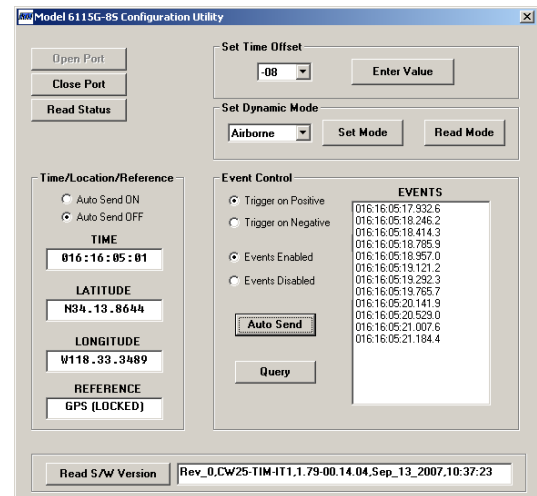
Model 6115G-8S Configuration Utility

Open Port
Close Port
Read Status

Set Time Offset
-08
Enter Value

Set Dynamic Mode
Airborne
Set Mode
Read Mode

Time/Location/Reference
Auto Send ON
Auto Send OFF
TIME
016:16:05:01
LATITUDE
N34.13.8644
LONGITUDE
W118.33.3489
REFERENCE
GPS (LOCKED)

Event Control
Trigger on Positive
Trigger on Negative
Events Enabled
Events Disabled
Auto Send
Query

EVENTS
016:16:05:17.932.6
016:16:05:18.246.2
016:16:05:18.414.3
016:16:05:18.785.9
016:16:05:18.957.0
016:16:05:19.121.2
016:16:05:19.292.3
016:16:05:19.765.7
016:16:05:20.141.9
016:16:05:20.529.0
016:16:05:21.007.6
016:16:05:21.184.4

Read S/W Version
Rev_0,CW25-TIM-IT1,1.79-00.14.04,Sep_13_2007,10:37:23